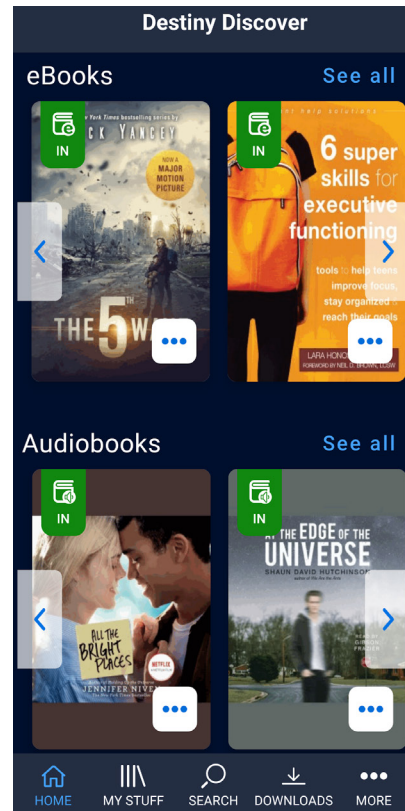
Destiny Discover

eBooks See all

IN

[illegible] New York Times bestselling series by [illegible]CK YANCEY

NOW A MAJOR MOTION PICTURE

THE 5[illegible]

IN

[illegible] help solutions

6 super skills for executive functioning

tools to help teens improve focus, stay organized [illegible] reach their goals

LARA HONO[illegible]
FOREWORD BY NEIL D. BROWN, LCSW

Audiobooks See all

IN

ALL THE BRIGHT PLACES

JENNIFER NIVE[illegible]

NETFLIX

IN

AT THE EDGE OF THE UNIVERSE

SHAUN DAVID HUTCHINSO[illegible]

HOME MY STUFF SEARCH DOWNLOADS MORE